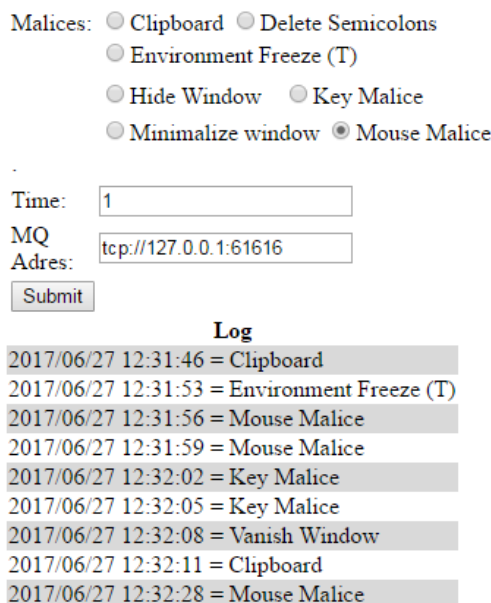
Malices: Clipboard Delete Semicolons
Environment Freeze (T)
Hide Window Key Malice
Minimalize window Mouse Malice

.

Time: 1
MQ Adres: tcp://127.0.0.1:61616

Submit

Log

2017/06/27 12:31:46 = Clipboard
2017/06/27 12:31:53 = Environment Freeze (T)
2017/06/27 12:31:56 = Mouse Malice
2017/06/27 12:31:59 = Mouse Malice
2017/06/27 12:32:02 = Key Malice
2017/06/27 12:32:05 = Key Malice
2017/06/27 12:32:08 = Vanish Window
2017/06/27 12:32:11 = Clipboard
2017/06/27 12:32:28 = Mouse Malice